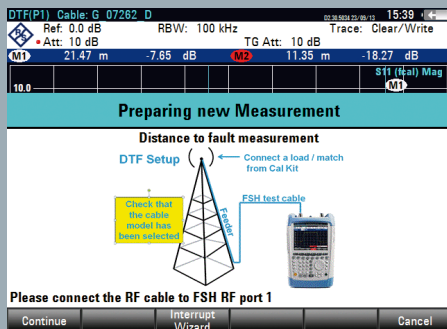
DTF(P1) Cable: G 07262 D
00:36 5034 23/09/13 15:39
Ref: 0.0 dB RBW: 100 kHz Trace: Clear/Write
• Att: 10 dB TG Att: 10 dB
M1 21.47 m -7.65 dB M2 11.35 m -18.27 dB
S11 (Cal) Mag
10.0
M1
Preparing new Measurement
Distance to fault measurement
DTF Setup
Connect a load / match from Cal Kit
Check that the cable model has been selected
Feeder
FSH test cable
Please connect the RF cable to FSH RF port 1
Continue
Interrupt Wizard
Cancel